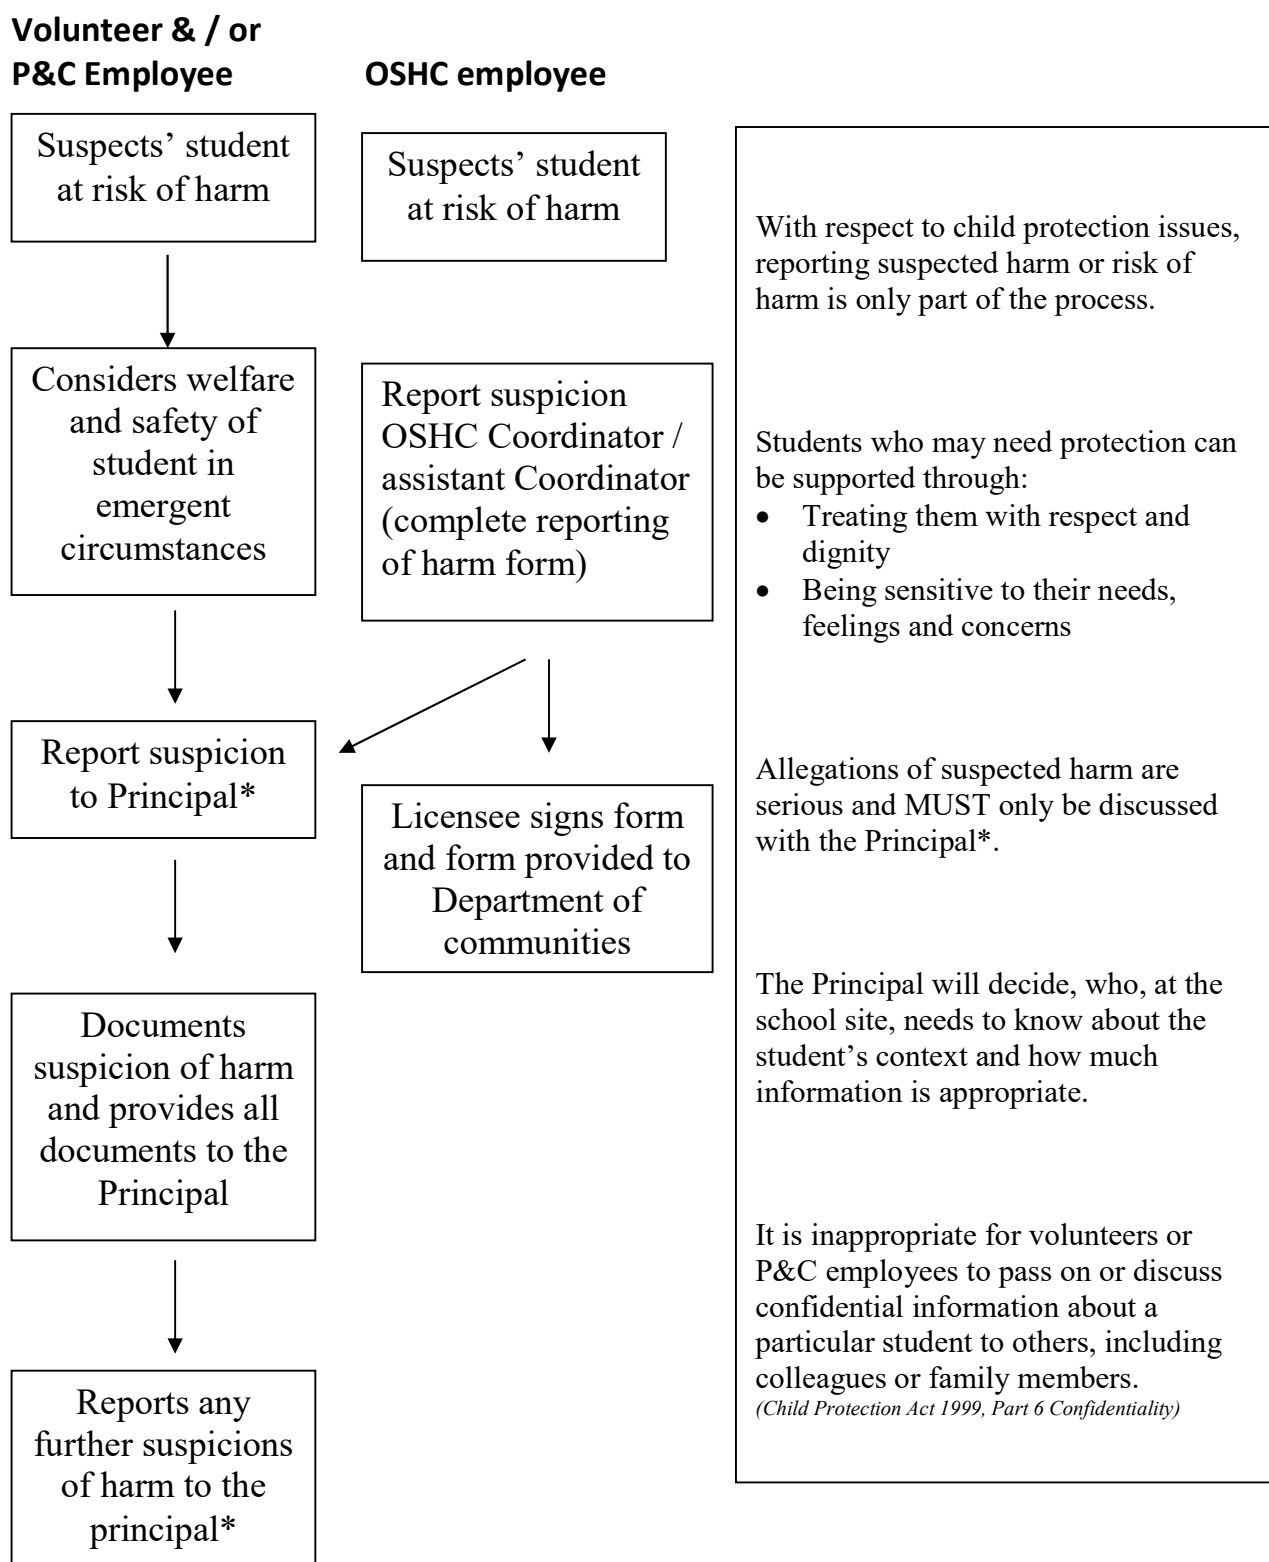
Volunteer & / or P&C Employee

Suspects' student at risk of harm

Considers welfare and safety of student in emergent circumstances

Report suspicion to Principal*

Documents suspicion of harm and provides all documents to the Principal

Reports any further suspicions of harm to the principal*

OSHC employee

Suspects' student at risk of harm

Report suspicion OSHC Coordinator / assistant Coordinator (complete reporting of harm form)

Licensee signs form and form provided to Department of communities

With respect to child protection issues, reporting suspected harm or risk of harm is only part of the process.

Students who may need protection can be supported through:
- Treating them with respect and dignity
- Being sensitive to their needs, feelings and concerns

Allegations of suspected harm are serious and MUST only be discussed with the Principal*.

The Principal will decide, who, at the school site, needs to know about the student's context and how much information is appropriate.

It is inappropriate for volunteers or P&C employees to pass on or discuss confidential information about a particular student to others, including colleagues or family members.
(Child Protection Act 1999, Part 6 Confidentiality)